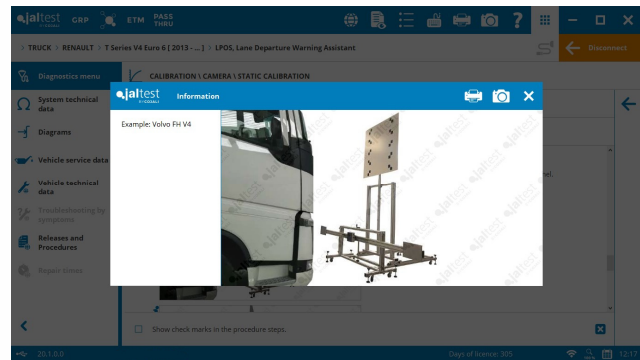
jaltest GRP ETM PASS THRU

> TRUCK > RENAULT > T Series V4 Euro 6 [ 2013 - ... ] > LPOS, Lane Departure Warning Assistant

Disconnect

Diagnostics menu

CALIBRATION \ CAMERA \ STATIC CALIBRATION

System technical data

Diagrams

Vehicle service data

Vehicle technical data

Troubleshooting by symptoms

Releases and Procedures

Repair times

jaltest Information

Example: Volvo FH V4

el.

Show check marks in the procedure steps.

20.1.0.0

Days of licence: 305

12: